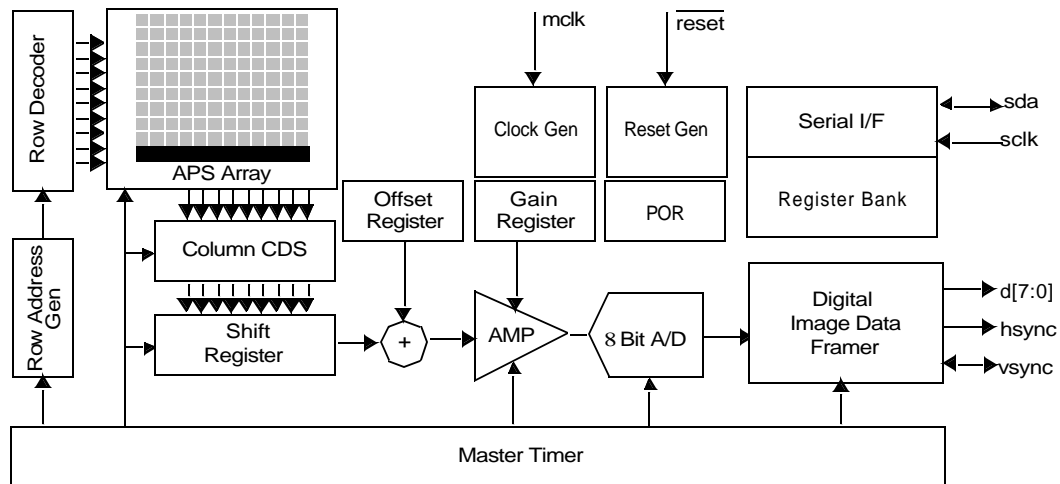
Row Decoder

APS Array

mclk

$\overline{reset}$

Clock Gen

Reset Gen

Serial I/F

sda

sclk

Register Bank

Offset Register

Gain Register

POR

Column CDS

Row Address Gen

Shift Register

+

AMP

8 Bit A/D

Digital Image Data Framer

d[7:0]

hsync

vsync

Master Timer